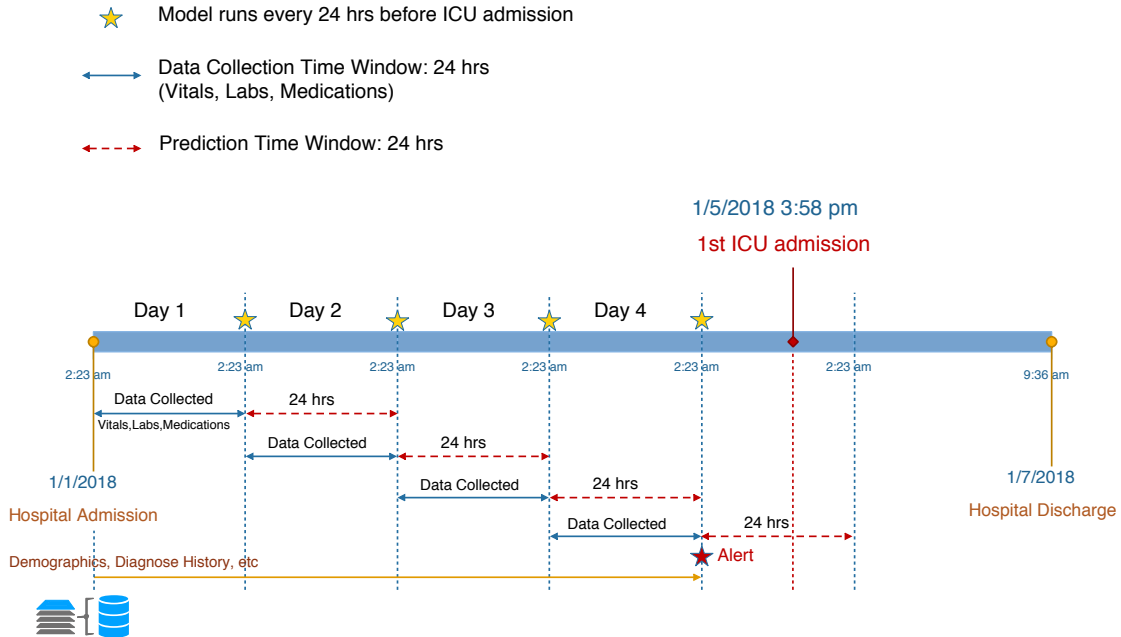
Model runs every 24 hrs before ICU admission

Data Collection Time Window: 24 hrs
(Vitals, Labs, Medications)

Prediction Time Window: 24 hrs

1/5/2018 3:58 pm

1st ICU admission

Day 1

Day 2

Day 3

Day 4

2:23 am

2:23 am

2:23 am

2:23 am

2:23 am

2:23 am

9:36 am

Data Collected

Vitals,Labs,Medications

24 hrs

Data Collected

24 hrs

1/1/2018

Hospital Admission

Data Collected

24 hrs

Data Collected

24 hrs

Alert

1/7/2018

Hospital Discharge

Demographics, Diagnose History, etc